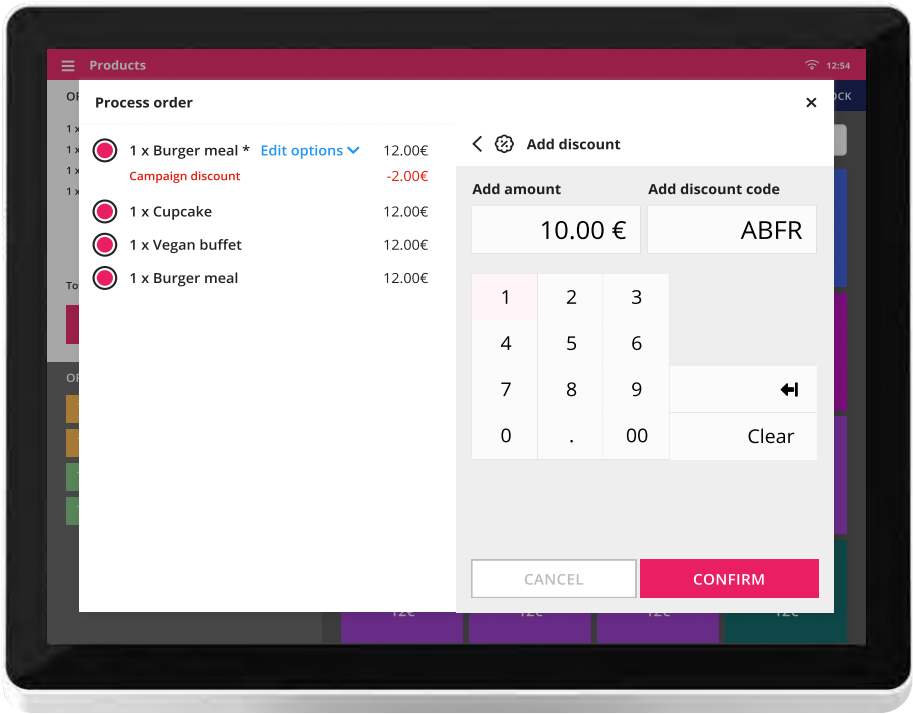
Products

12:54

Process order

1 x Burger meal * Edit options 12.00€
Campaign discount -2.00€
1 x Cupcake 12.00€
1 x Vegan buffet 12.00€
1 x Burger meal 12.00€

Add discount

Add amount
10.00 €

Add discount code
ABFR

| 1 | 2 | 3 |
|---|---|---|
| 4 | 5 | 6 |
| 7 | 8 | 9 |
| 0 | . | 00 |

Clear

CANCEL

CONFIRM